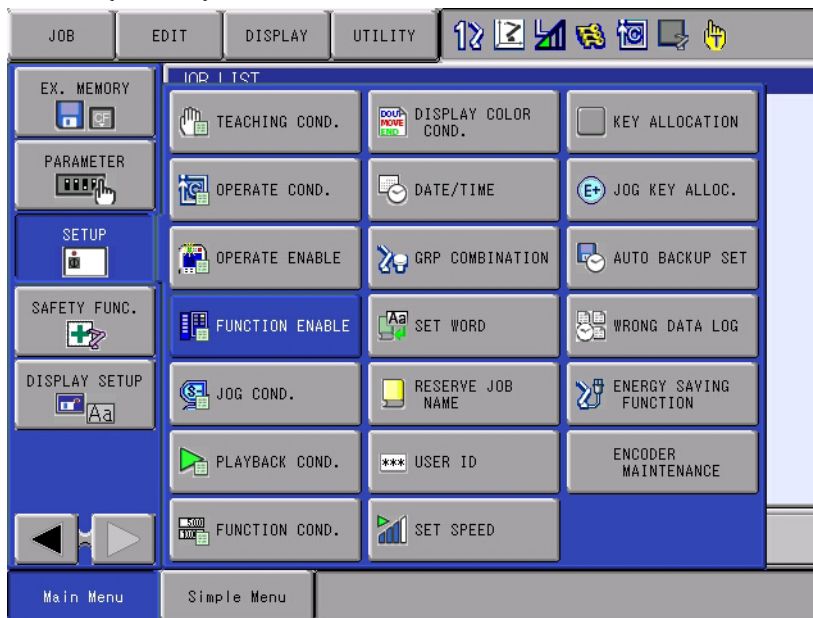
JOB EDIT DISPLAY UTILITY

EX. MEMORY
CF

PARAMETER

SETUP

SAFETY FUNC.

DISPLAY SETUP
Aa

JOB LIST

TEACHING COND.

DISPLAY COLOR COND.

KEY ALLOCATION

OPERATE COND.

DATE/TIME

JOG KEY ALLOC.

OPERATE ENABLE

GRP COMBINATION

AUTO BACKUP SET

FUNCTION ENABLE

SET WORD

WRONG DATA LOG

JOG COND.

RESERVE JOB NAME

ENERGY SAVING FUNCTION

PLAYBACK COND.

USER ID

ENCODER MAINTENANCE

FUNCTION COND.

SET SPEED

Main Menu

Simple Menu